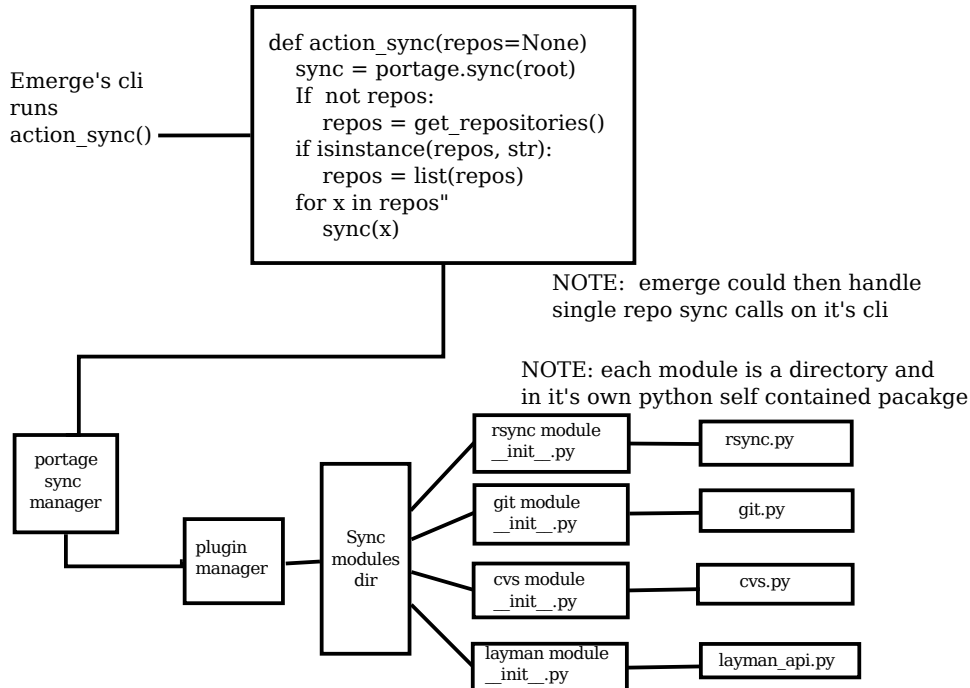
Emerge's cli runs action_sync()

def action_sync(repos=None)
sync = portage.sync(root)
If not repos:
repos = get_repositories()
if isinstance(repos, str):
repos = list(repos)
for x in repos"
sync(x)

NOTE: emerge could then handle single repo sync calls on it's cli

NOTE: each module is a directory and in it's own python self contained pacakge

portage sync manager

plugin manager

Sync modules dir

rsync module
__init__.py

rsync.py

git module
__init__.py

git.py

cvs module
__init__.py

cvs.py

layman module
__init__.py

layman_api.py